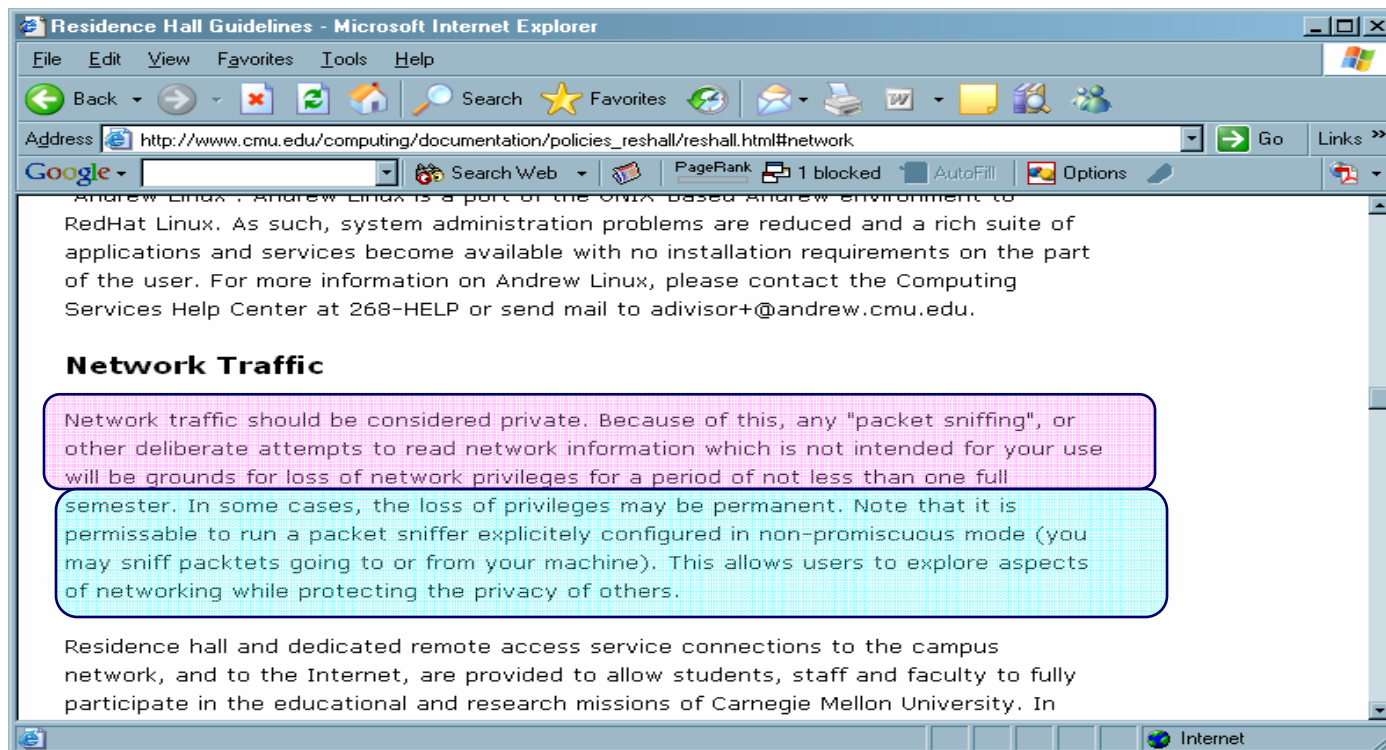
Residence Hall Guidelines - Microsoft Internet Explorer

File Edit View Favorites Tools Help

Back Search Favorites

Address http://www.cmu.edu/computing/documentation/policies_reshall/reshall.html#network Go Links

Google Search Web PageRank 1 blocked AutoFill Options

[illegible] RedHat Linux. As such, system administration problems are reduced and a rich suite of applications and services become available with no installation requirements on the part of the user. For more information on Andrew Linux, please contact the Computing Services Help Center at 268-HELP or send mail to advisor+@andrew.cmu.edu.

Network Traffic

Network traffic should be considered private. Because of this, any "packet sniffing", or other deliberate attempts to read network information which is not intended for your use will be grounds for loss of network privileges for a period of not less than one full semester. In some cases, the loss of privileges may be permanent. Note that it is permissable to run a packet sniffer explicitely configured in non-promiscuous mode (you may sniff packtets going to or from your machine). This allows users to explore aspects of networking while protecting the privacy of others.

Residence hall and dedicated remote access service connections to the campus network, and to the Internet, are provided to allow students, staff and faculty to fully participate in the educational and research missions of Carnegie Mellon University. In

Internet